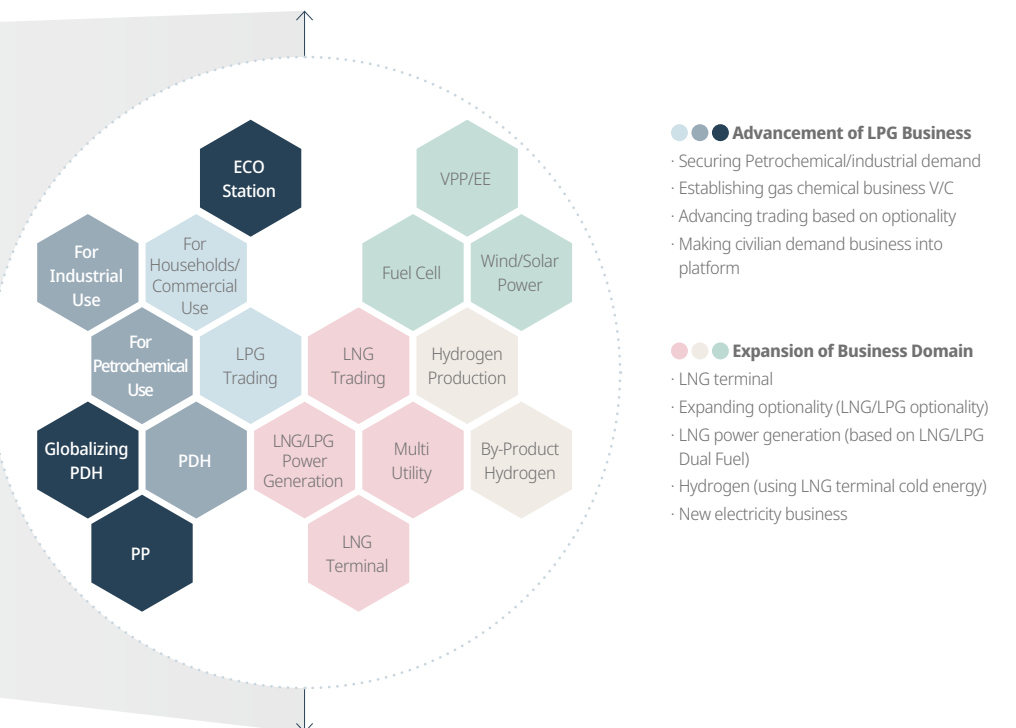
ECO Station

For Industrial Use

For Households/ Commercial Use

For Petrochemical Use

LPG Trading

Globalizing PDH

PDH

PP

VPP/EE

Fuel Cell

Wind/Solar Power

LNG Trading

Hydrogen Production

LNG/LPG Power Generation

Multi Utility

By-Product Hydrogen

LNG Terminal

Advancement of LPG Business
· Securing Petrochemical/industrial demand
· Establishing gas chemical business V/C
· Advancing trading based on optionality
· Making civilian demand business into platform

Expansion of Business Domain
· LNG terminal
· Expanding optionality (LNG/LPG optionality)
· LNG power generation (based on LNG/LPG Dual Fuel)
· Hydrogen (using LNG terminal cold energy)
· New electricity business